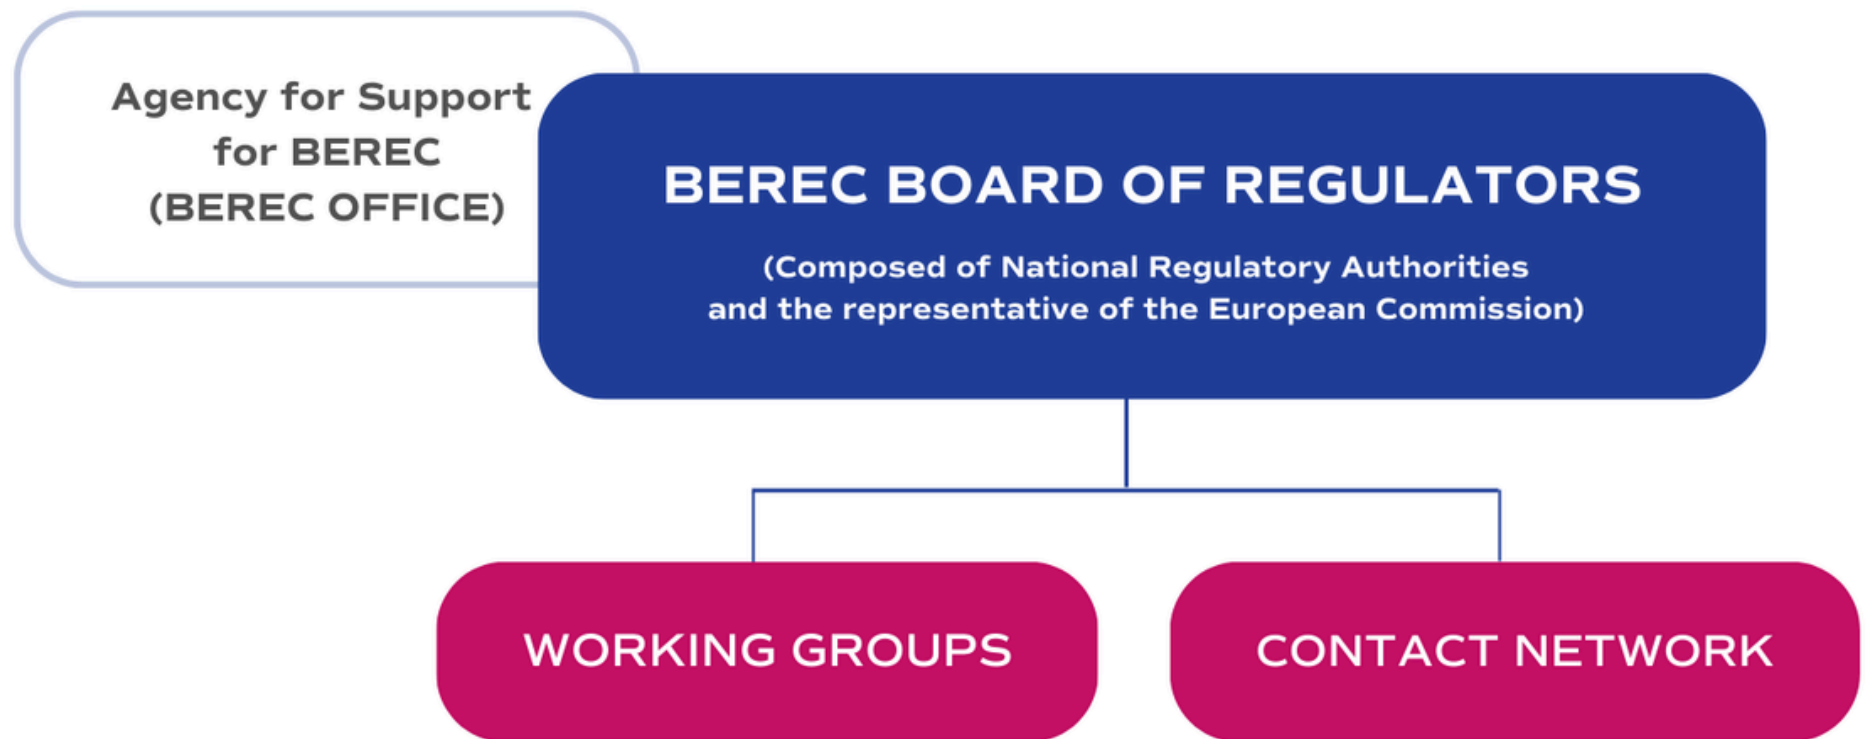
Agency for Support for BEREC (BEREC OFFICE)

BEREC BOARD OF REGULATORS

(Composed of National Regulatory Authorities and the representative of the European Commission)

WORKING GROUPS

CONTACT NETWORK